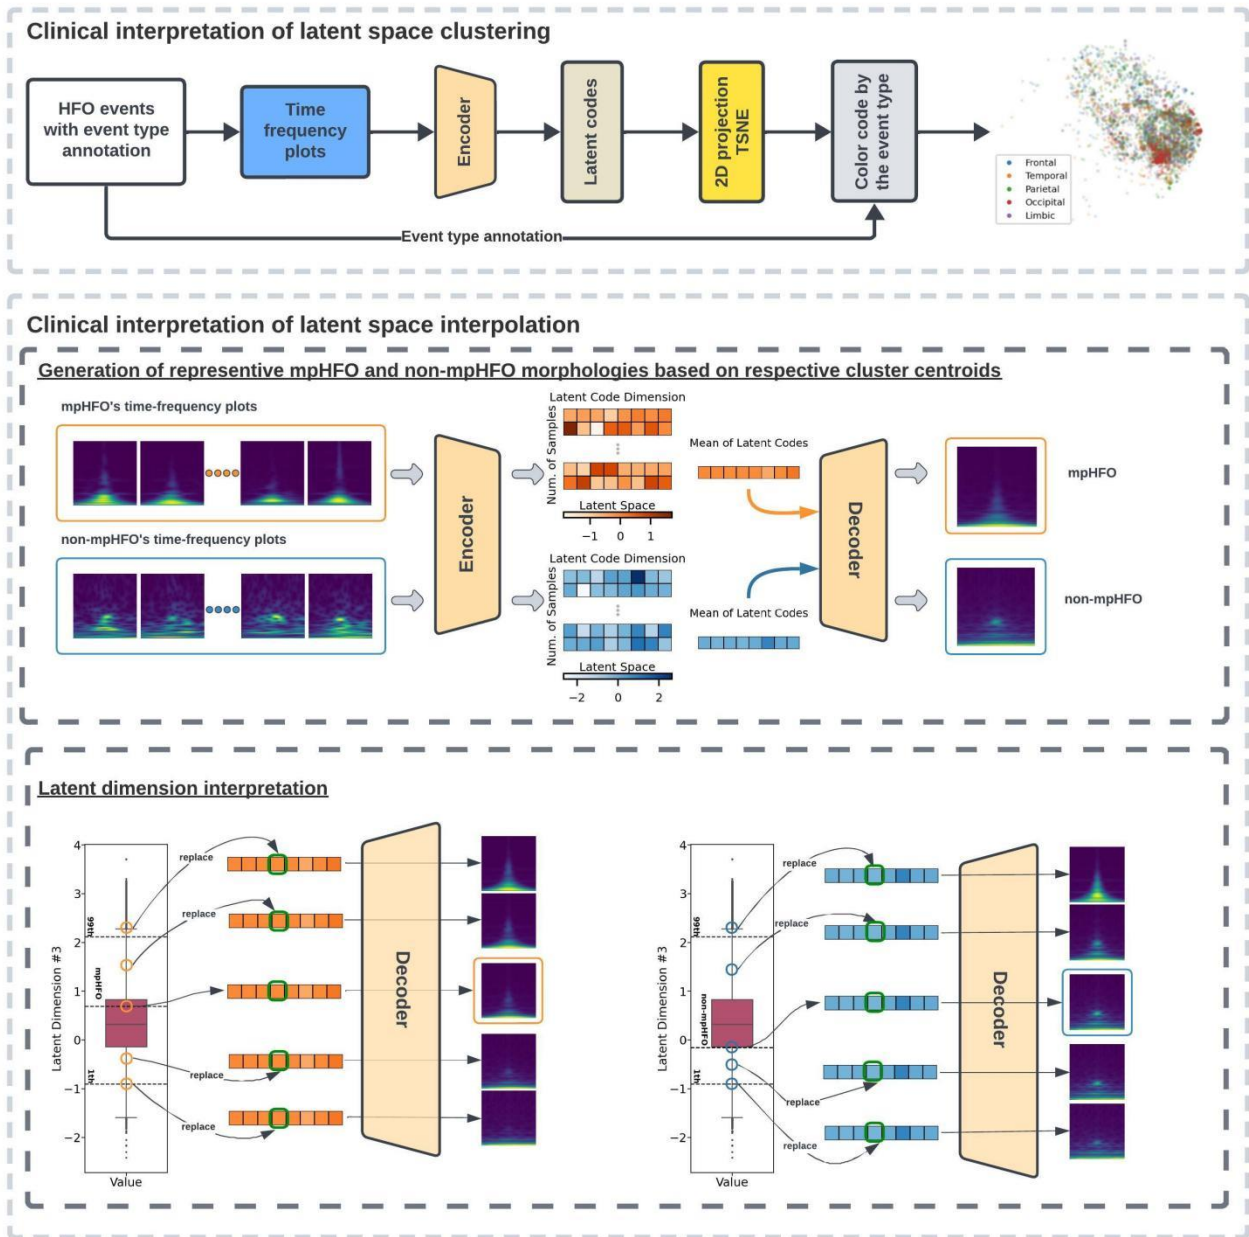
Clinical interpretation of latent space clustering

HFO events with event type annotation

Time frequency plots

Encoder

Latent codes

2D projection TSNE

Color code by the event type

Frontal
Temporal
Parietal
Occipital
Limbic

Event type annotation

Clinical interpretation of latent space interpolation

Generation of represetive mpHFO and non-mpHFO morphologies based on respective cluster centroids

mpHFO's time-frequency plots

Encoder

Latent Code Dimension

Num. of Samples

Latent Space

−1 0 1

Mean of Latent Codes

Decoder

mpHFO

non-mpHFO's time-frequency plots

Latent Code Dimension

Num. of Samples

Latent Space

−2 0 2

Mean of Latent Codes

non-mpHFO

Latent dimension interpretation

4
3
2
1
0
−1
−2

Latent Dimension #3

99th

mpHFO

1th

Value

replace
replace
replace
replace

Decoder

4
3
2
1
0
−1
−2

Latent Dimension #3

99th

non-mpHFO

1th

Value

replace
replace
replace
replace

Decoder